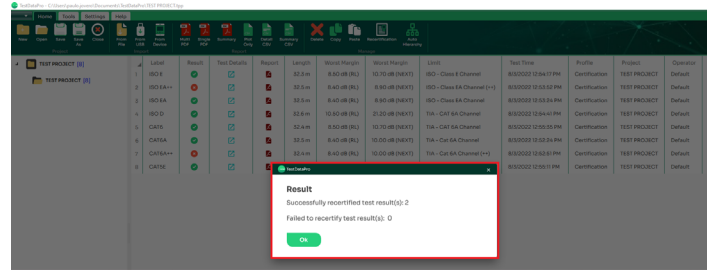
TestDataPro - C:\Users\paolo.pozzo\Documents\TestDataPro\TEST PROJECT.tpp

Home Tools Settings Help

New Open Save Save As Close From File From USB From Device Multi PDF Single PDF Summary Print Only Detail CSV Summary CSV Delete Copy Paste Recertification Auto Measuring

Project Import Report Modify

TEST PROJECT [8]
TEST PROJECT [8]

| | Label | Result | Test Details | Report | Length | Worst Margin | Worst Margin | Limit | Test Time | Profile | Project | Operator |
|---|---|---|---|---|---|---|---|---|---|---|---|---|
| 1 | ISO E | | | | 33.3 m | 8.60 dB (RL) | 10.70 dB (NEXT) | ISO - Class E Channel | 8/10/2022 12:54:17 PM | Certification | TEST PROJECT | Default |
| 2 | ISO EA++ | | | | 33.3 m | 8.60 dB (RL) | 8.60 dB (NEXT) | ISO - Class EA Channel (++) | 8/10/2022 12:53:52 PM | Certification | TEST PROJECT | Default |
| 3 | ISO EA | | | | 33.3 m | 8.60 dB (RL) | 8.60 dB (NEXT) | ISO - Class EA Channel | 8/10/2022 12:55:34 PM | Certification | TEST PROJECT | Default |
| 4 | ISO D | | | | 33.6 m | 10.60 dB (RL) | 21.20 dB (NEXT) | TIA - CAT 5e Channel | 8/10/2022 12:54:41 PM | Certification | TEST PROJECT | Default |
| 5 | CAT6 | | | | 32.4 m | 8.60 dB (RL) | 10.70 dB (NEXT) | TIA - Cat 6 Channel | 8/10/2022 12:55:35 PM | Certification | TEST PROJECT | Default |
| 6 | CAT6A | | | | 32.4 m | 8.60 dB (RL) | 10.00 dB (NEXT) | TIA - Cat 6A Channel | 8/10/2022 12:52:34 PM | Certification | TEST PROJECT | Default |
| 7 | CAT6A++ | | | | 32.4 m | 8.60 dB (RL) | 10.00 dB (NEXT) | TIA - Cat 6A Channel (++) | 8/10/2022 12:52:51 PM | Certification | TEST PROJECT | Default |
| 8 | CAT5E | | | | | | | | 8/10/2022 12:55:11 PM | Certification | TEST PROJECT | Default |

TestDataPro

Result

Successfully recertified test result(s): 2

Failed to recertify test result(s): 0

Ok